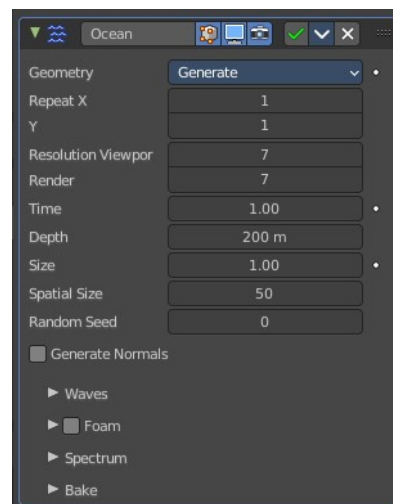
Ocean

| Geometry | Generate |
|---|---|
| Repeat X | 1 |
| Y | 1 |
| Resolution Viewpor | 7 |
| Render | 7 |
| Time | 1.00 |
| Depth | 200 m |
| Size | 1.00 |
| Spatial Size | 50 |
| Random Seed | 0 |

Generate Normals

Waves

Foam

Spectrum

Bake